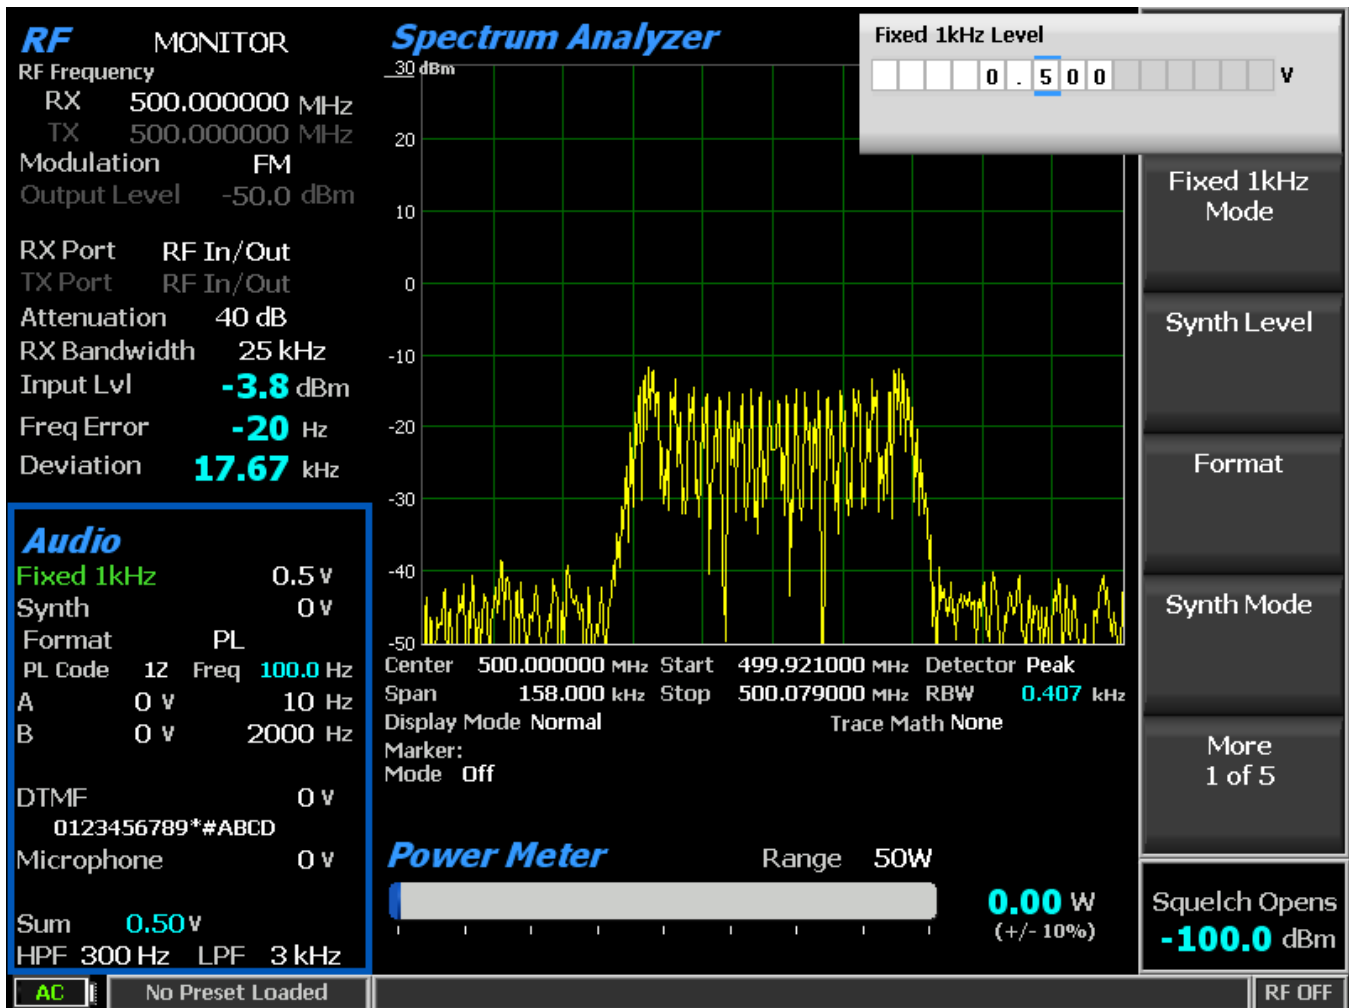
RF MONITOR
RF Frequency
RX 500.000000 MHz
TX 500.000000 MHz
Modulation FM
Output Level -50.0 dBm

RX Port RF In/Out
TX Port RF In/Out
Attenuation 40 dB
RX Bandwidth 25 kHz
Input Lvl -3.8 dBm
Freq Error -20 Hz
Deviation 17.67 kHz

Audio
Fixed 1kHz 0.5 V
Synth 0 V
Format PL
PL Code 12 Freq 100.0 Hz
A 0 V 10 Hz
B 0 V 2000 Hz

DTMF 0 V
0123456789*#ABCD
Microphone 0 V

Sum 0.50 V
HPF 300 Hz LPF 3 kHz

Spectrum Analyzer
30 dBm
20
10
0
-10
-20
-30
-40
-50
Center 500.000000 MHz Start 499.921000 MHz Detector Peak
Span 158.000 kHz Stop 500.079000 MHz RBW 0.407 kHz
Display Mode Normal Trace Math None
Marker:
Mode Off

Fixed 1kHz Level
0 . 5 0 0 V

Fixed 1kHz Mode
Synth Level
Format
Synth Mode
More 1 of 5

Power Meter Range 50W
0.00 W
(+/- 10%)

Squelch Opens
-100.0 dBm

AC
No Preset Loaded
RF OFF